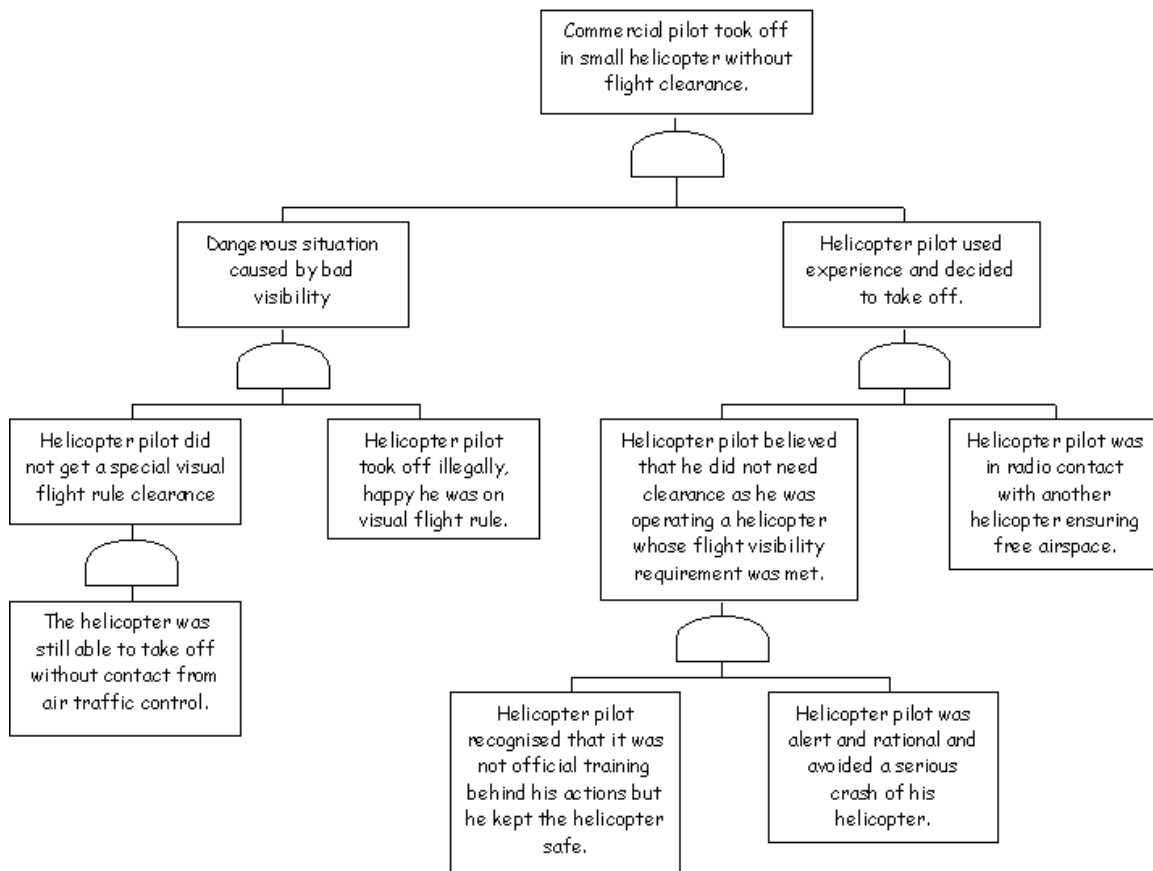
Commercial pilot took off in small helicopter without flight clearance.

Dangerous situation caused by bad visibility

Helicopter pilot used experience and decided to take off.

Helicopter pilot did not get a special visual flight rule clearance

Helicopter pilot took off illegally, happy he was on visual flight rule.

Helicopter pilot believed that he did not need clearance as he was operating a helicopter whose flight visibility requirement was met.

Helicopter pilot was in radio contact with another helicopter ensuring free airspace.

The helicopter was still able to take off without contact from air traffic control.

Helicopter pilot recognised that it was not official training behind his actions but he kept the helicopter safe.

Helicopter pilot was alert and rational and avoided a serious crash of his helicopter.